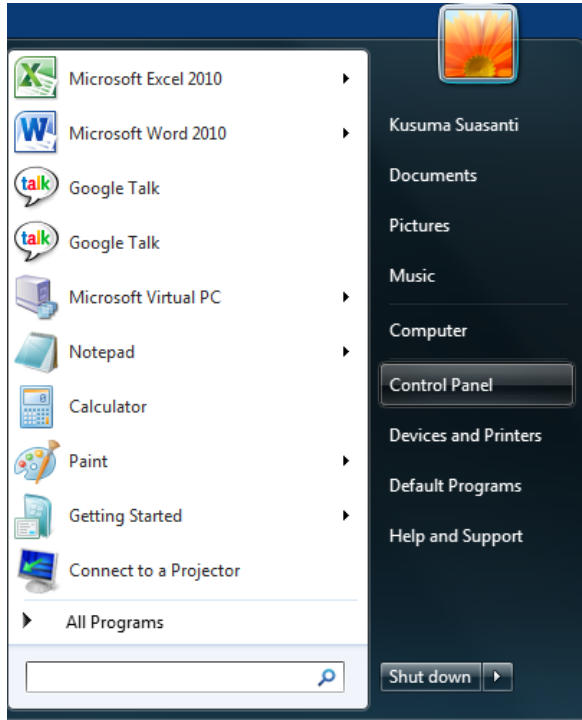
Microsoft Excel 2010
Microsoft Word 2010
Google Talk
Google Talk
Microsoft Virtual PC
Notepad
Calculator
Paint
Getting Started
Connect to a Projector
All Programs

Kusuma Suasanti
Documents
Pictures
Music
Computer
Control Panel
Devices and Printers
Default Programs
Help and Support
Shut down